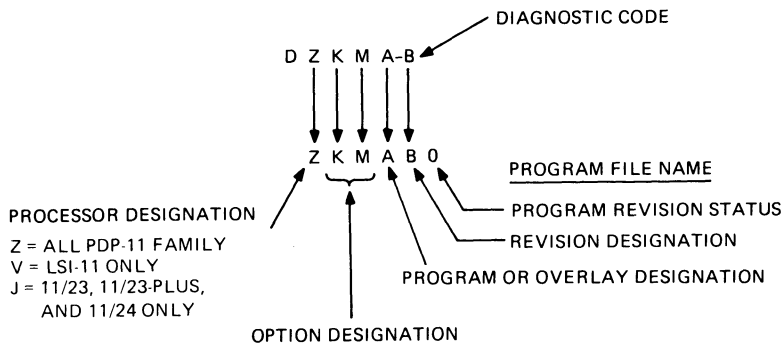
DIAGNOSTIC CODE

D Z K M A-B

Z K M A B 0

PROGRAM FILE NAME

PROCESSOR DESIGNATION

Z = ALL PDP-11 FAMILY
V = LSI-11 ONLY
J = 11/23, 11/23-PLUS, AND 11/24 ONLY

PROGRAM REVISION STATUS

REVISION DESIGNATION

PROGRAM OR OVERLAY DESIGNATION

OPTION DESIGNATION